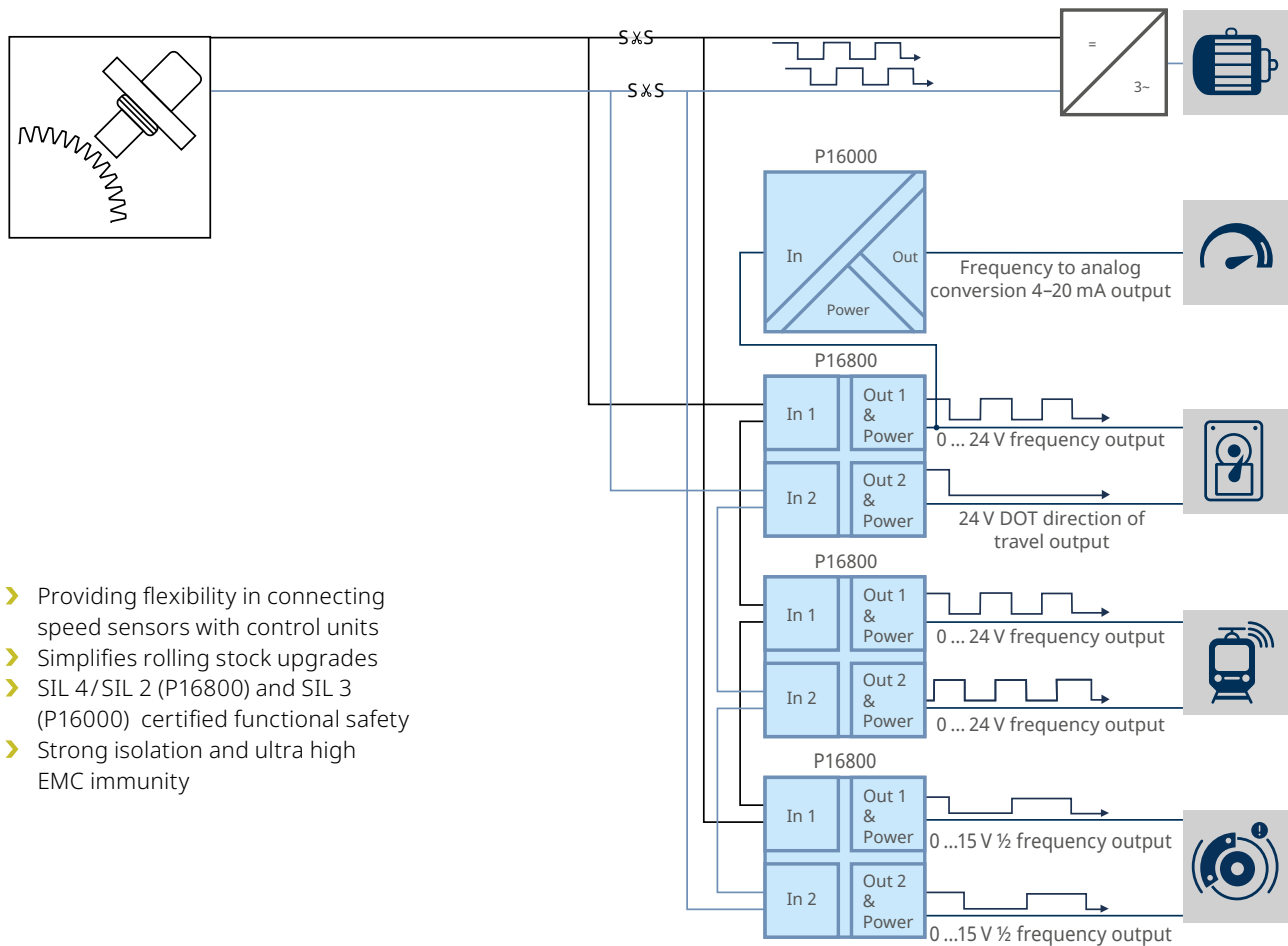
=
3~

P16000
In
Out
Power
Frequency to analog conversion 4–20 mA output

P16800
In 1
Out 1 & Power
0 ... 24 V frequency output
In 2
Out 2 & Power
24 V DOT direction of travel output

P16800
In 1
Out 1 & Power
0 ... 24 V frequency output
In 2
Out 2 & Power
0 ... 24 V frequency output

P16800
In 1
Out 1 & Power
0 ...15 V ½ frequency output
In 2
Out 2 & Power
0 ...15 V ½ frequency output

› Providing flexibility in connecting speed sensors with control units
› Simplifies rolling stock upgrades
› SIL 4 / SIL 2 (P16800) and SIL 3 (P16000) certified functional safety
› Strong isolation and ultra high EMC immunity